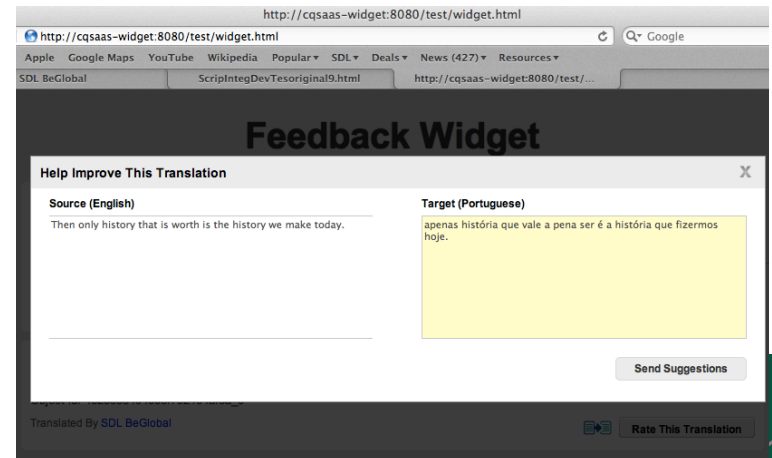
http://cqsaas-widget:8080/test/widget.html

http://cqsaas-widget:8080/test/widget.html

Q- Google

Apple Google Maps YouTube Wikipedia Popular▾ SDL▾ Deals▾ News (427)▾ Resources▾

SDL BeGlobal | ScripIntegDevTesoriginal9.html | http://cqsaas-widget:8080/test/...

Feedback Widget

Help Improve This Translation

X

Source (English)

Then only history that is worth is the history we make today.

Target (Portuguese)

apenas história que vale a pena ser é a história que fizermos hoje.

Send Suggestions

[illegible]

Translated By SDL BeGlobal

Rate This Translation